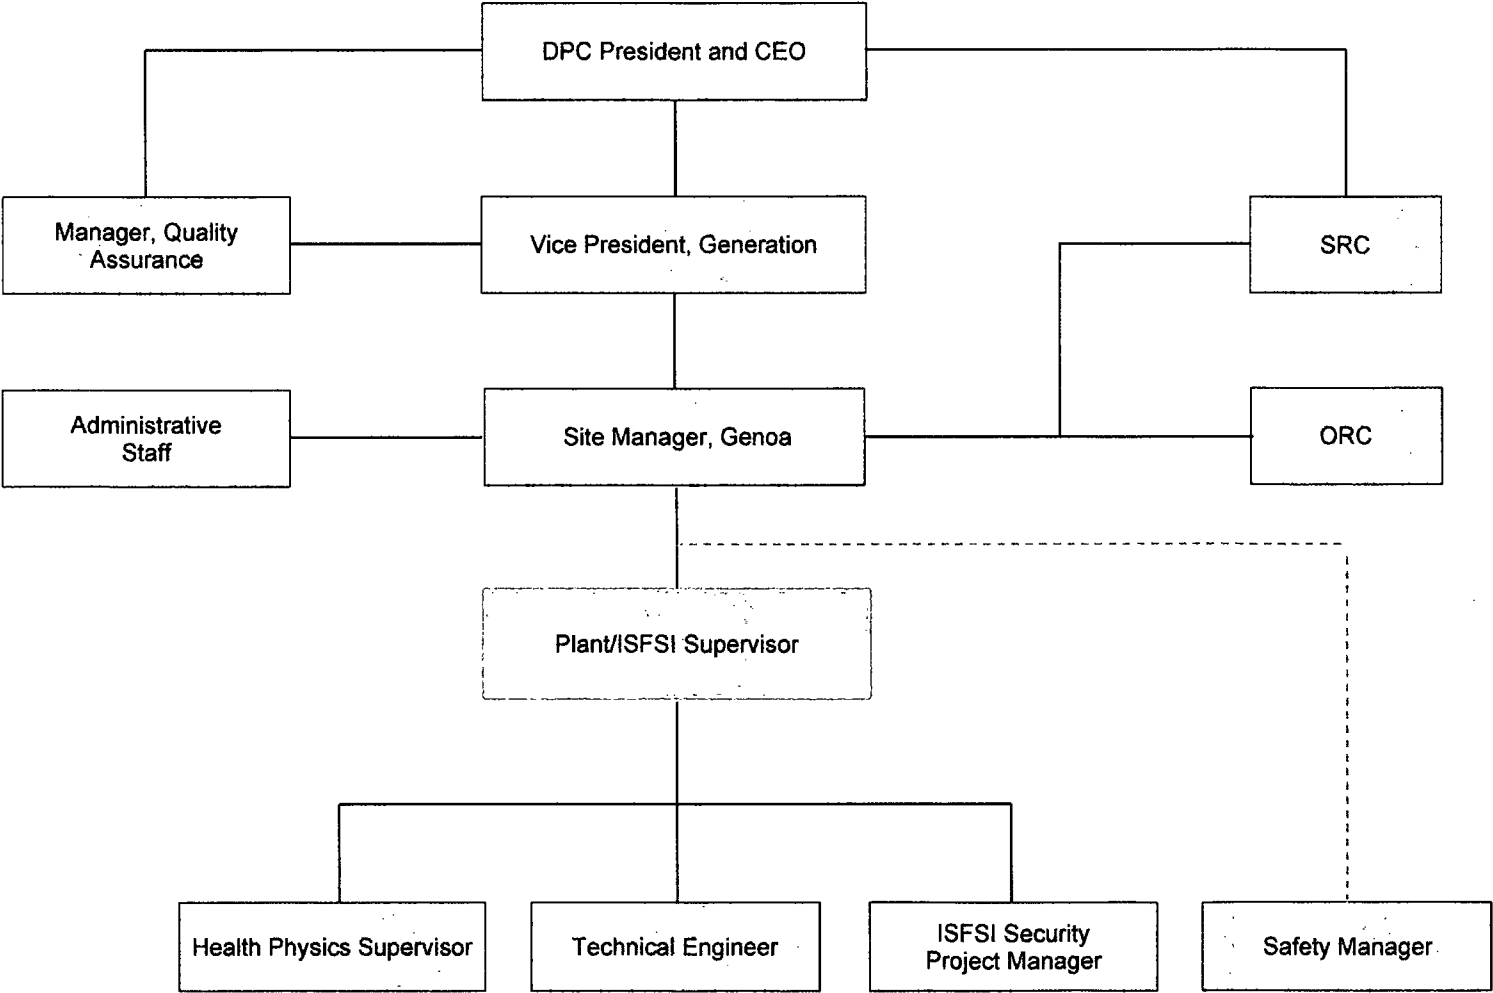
DPC President and CEO

Manager, Quality Assurance

Vice President, Generation

SRC

Administrative Staff

Site Manager, Genoa

ORC

Plant/ISFSI Supervisor

Health Physics Supervisor

Technical Engineer

ISFSI Security Project Manager

Safety Manager